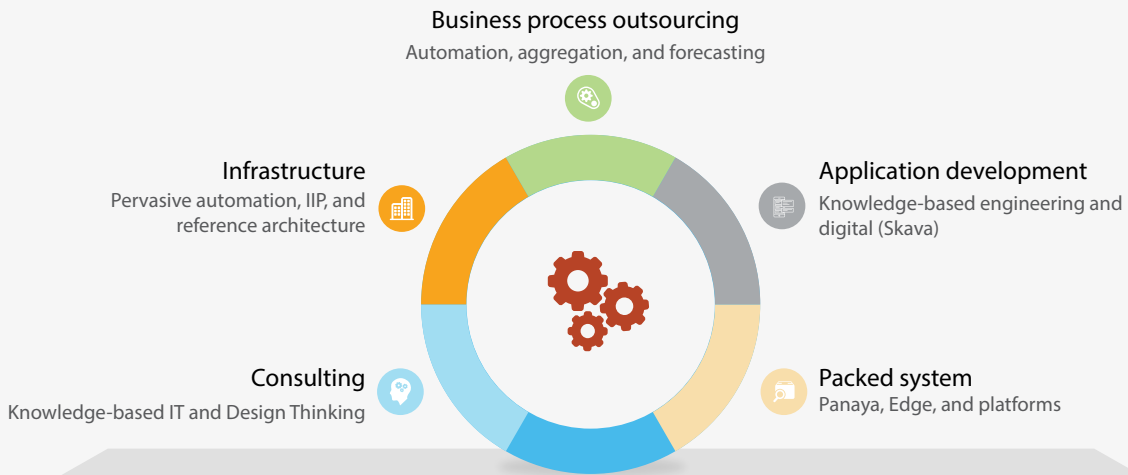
Business process outsourcing
Automation, aggregation, and forecasting

Infrastructure
Pervasive automation, IIP, and reference architecture

Application development
Knowledge-based engineering and digital (Skava)

Consulting
Knowledge-based IT and Design Thinking

Packed system
Panaya, Edge, and platforms